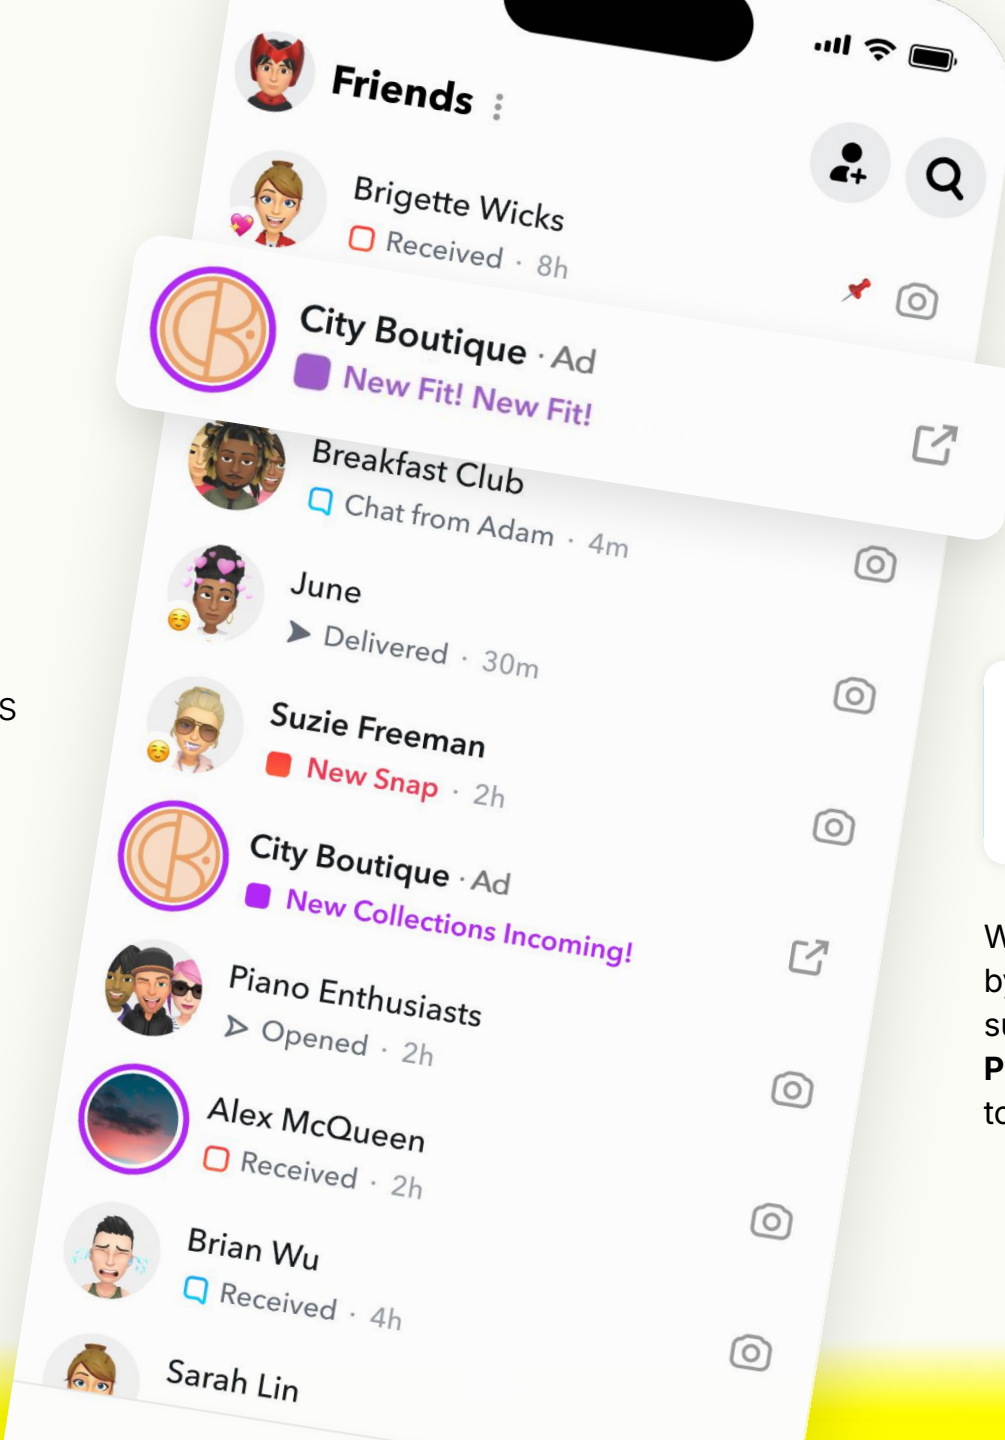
Friends

Brigette Wicks
Received · 8h

City Boutique · Ad
New Fit! New Fit!

Breakfast Club
Chat from Adam · 4m

June
Delivered · 30m

Suzie Freeman
New Snap · 2h

City Boutique · Ad
New Collections Incoming!

Piano Enthusiasts
Opened · 2h

Alex McQueen
Received · 2h

Brian Wu
Received · 4h

Sarah Lin

s

W
b
s
P
t